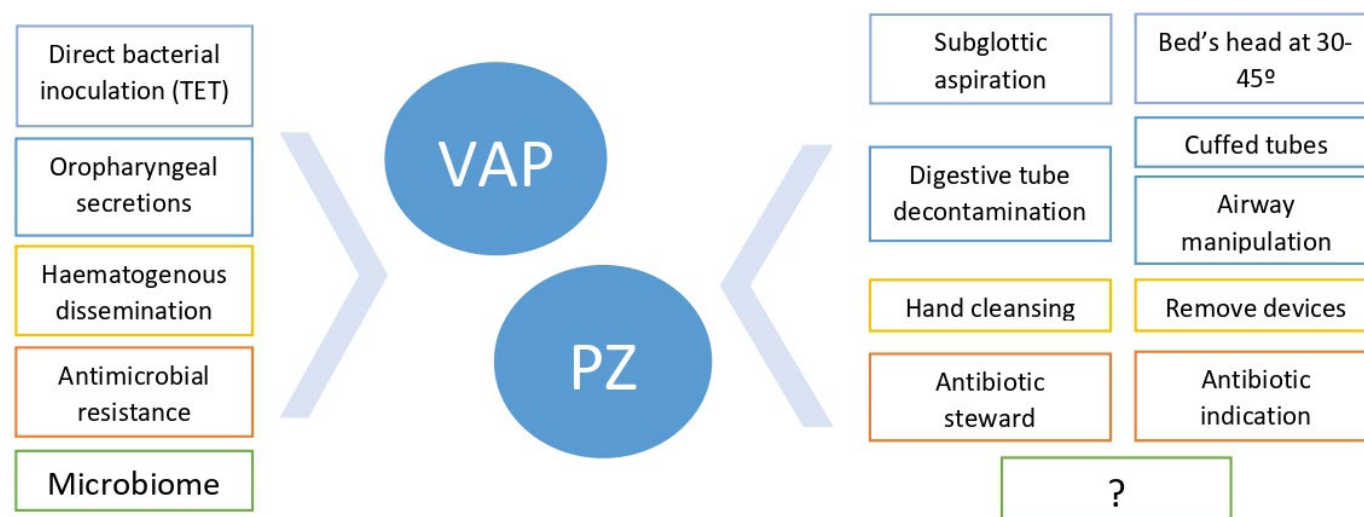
Direct bacterial inoculation (TET)

Oropharyngeal secretions

Haematogenous dissemination

Antimicrobial resistance

Microbiome

VAP

PZ

Subglottic aspiration

Bed's head at 30-45º

Cuffed tubes

Digestive tube decontamination

Airway manipulation

Hand cleansing

Remove devices

Antibiotic steward

Antibiotic indication

?